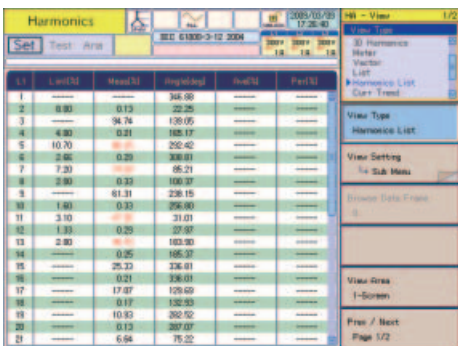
Harmonics

Set Test Ana

IEC 61000-3-12 2004

2005/03/05 17:25:40

HA - View 1/2

View Type
3D Harmonics
Meter
Vector
List
Harmonics List
Curr Trend

View Type
Harmonics List

View Setting
Sub Menu

Browse Data Frame
0

View Area
1-Screen

Prev / Next
Page 1/2

| U1 | Limit[A] | Meas[A] | Angle[deg] | Aval[A] | Perc[%] |
|---|---|---|---|---|---|
| 1 | ------ | ------ | 346.88 | ------ | ------ |
| 2 | 8.80 | 0.13 | 22.25 | ------ | ------ |
| 3 | ------ | 94.74 | 138.05 | ------ | ------ |
| 4 | 4.80 | 0.21 | 165.17 | ------ | ------ |
| 5 | 10.70 | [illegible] | 292.42 | ------ | ------ |
| 6 | 2.66 | 0.29 | 308.61 | ------ | ------ |
| 7 | 7.20 | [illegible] | 85.21 | ------ | ------ |
| 8 | 2.00 | 0.32 | 108.37 | ------ | ------ |
| 9 | ------ | 61.31 | 238.15 | ------ | ------ |
| 10 | 1.60 | 0.33 | 256.80 | ------ | ------ |
| 11 | 3.10 | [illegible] | 31.01 | ------ | ------ |
| 12 | 1.33 | 0.29 | 27.97 | ------ | ------ |
| 13 | 2.00 | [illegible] | 183.90 | ------ | ------ |
| 14 | ------ | 0.25 | 185.37 | ------ | ------ |
| 15 | ------ | 25.23 | 336.81 | ------ | ------ |
| 16 | ------ | 0.21 | 316.01 | ------ | ------ |
| 17 | ------ | 17.07 | 129.69 | ------ | ------ |
| 18 | ------ | 0.17 | 132.93 | ------ | ------ |
| 19 | ------ | 10.93 | 262.52 | ------ | ------ |
| 20 | ------ | 0.13 | 287.07 | ------ | ------ |
| 21 | ------ | 6.64 | 75.22 | ------ | ------ |